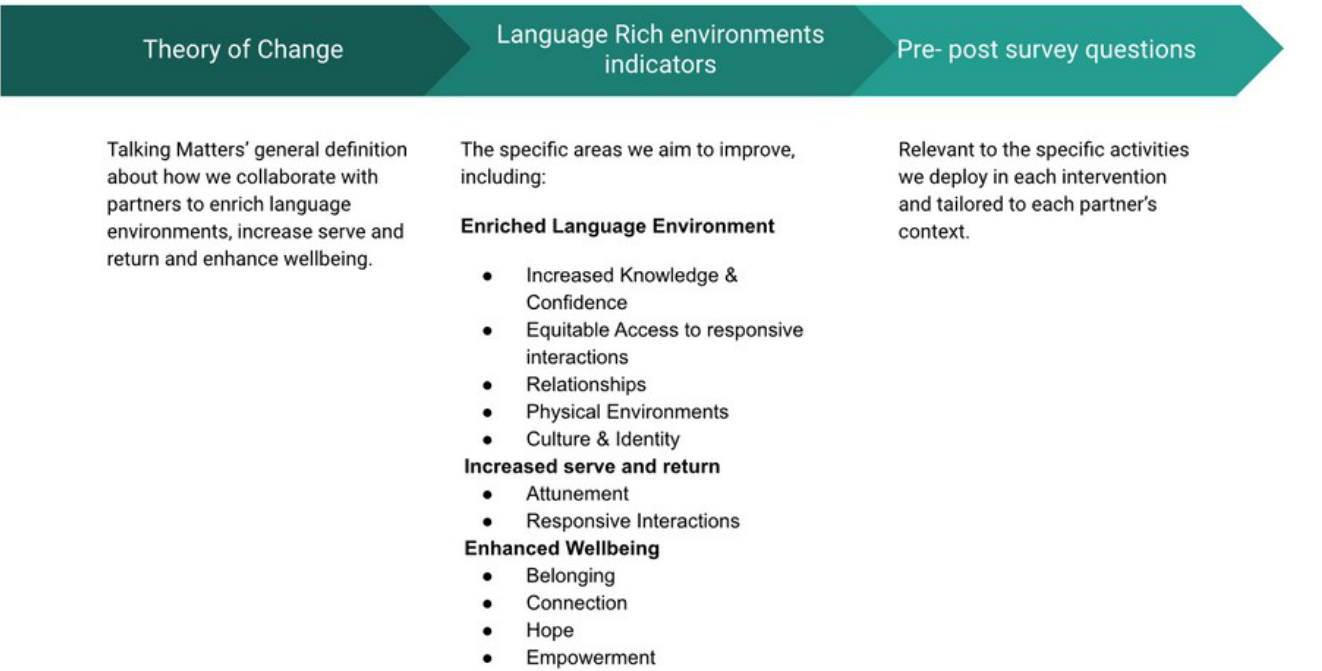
Theory of Change

Language Rich environments indicators

Pre- post survey questions

Talking Matters' general definition about how we collaborate with partners to enrich language environments, increase serve and return and enhance wellbeing.

The specific areas we aim to improve, including:

**Enriched Language Environment**

- Increased Knowledge & Confidence
- Equitable Access to responsive interactions
- Relationships
- Physical Environments
- Culture & Identity

**Increased serve and return**

- Attunement
- Responsive Interactions

**Enhanced Wellbeing**

- Belonging
- Connection
- Hope
- Empowerment

Relevant to the specific activities we deploy in each intervention and tailored to each partner's context.